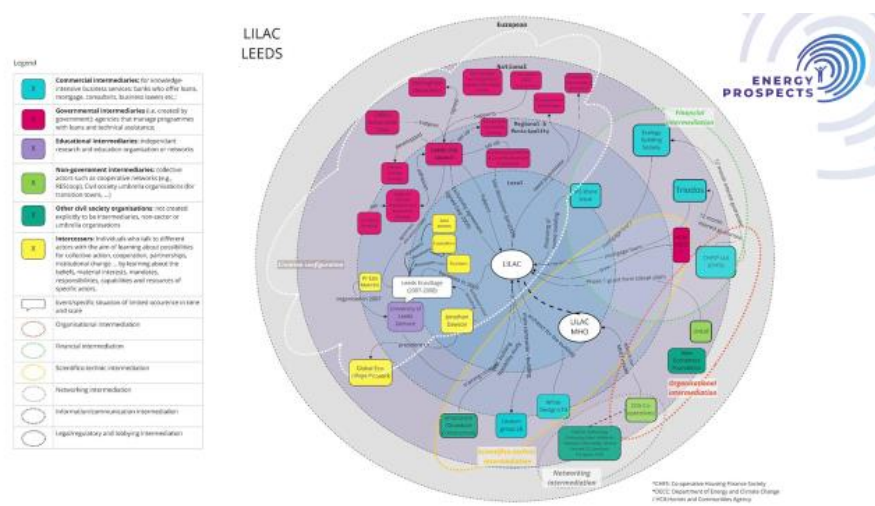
Legend

X | Commercial intermediaries: for knowledge-intensive business services: banks who offer loans, mortgage, consultants, business leaders etc.

X | Governmental intermediaries (i.e. created by government): agencies that manage programmes with loans and technical assistance.

X | Educational intermediaries: independent research and education organisation or networks

X | Non-government intermediaries: collective actors such as cooperative networks (e.g., REScoop), Civil society umbrella organisations (for transition towns, ...)

X | Other civil society organisations: not created explicitly to be intermediaries, non-sector or umbrella organisations

X | Intercessors: individuals who talk to different actors with the aim of learning about possibilities for collective action, cooperation, partnerships, institutional change ... by learning about the beliefs, material interests, mandates, responsibilities, capabilities and resources of specific actors.

Event/specific situation of limited occurrence in time and scale

Organisational intermediation

Financial intermediation

Scientific/technic intermediation

Networking intermediation

Information/communication intermediation

Legal/regulatory and lobbying intermediation

LILAC
LEEDS

ENERGY PROSPECTS

European

National

Regional & Municipality

Local

LILAC

LILAC MHO

Leeds Ecovillage (2007-2008)

University of Leeds

Jonathan Dawson

Global Eco-village Network

Triodos

Ecology Building Society

Financial intermediation

Organisational intermediation

Scientific/technic intermediation

Networking intermediation

Climate configuration

*CHFS: Co-operative Housing Finance Society
*DECC: Department of Energy and Climate Change
*HCA Homes and Communities Agency